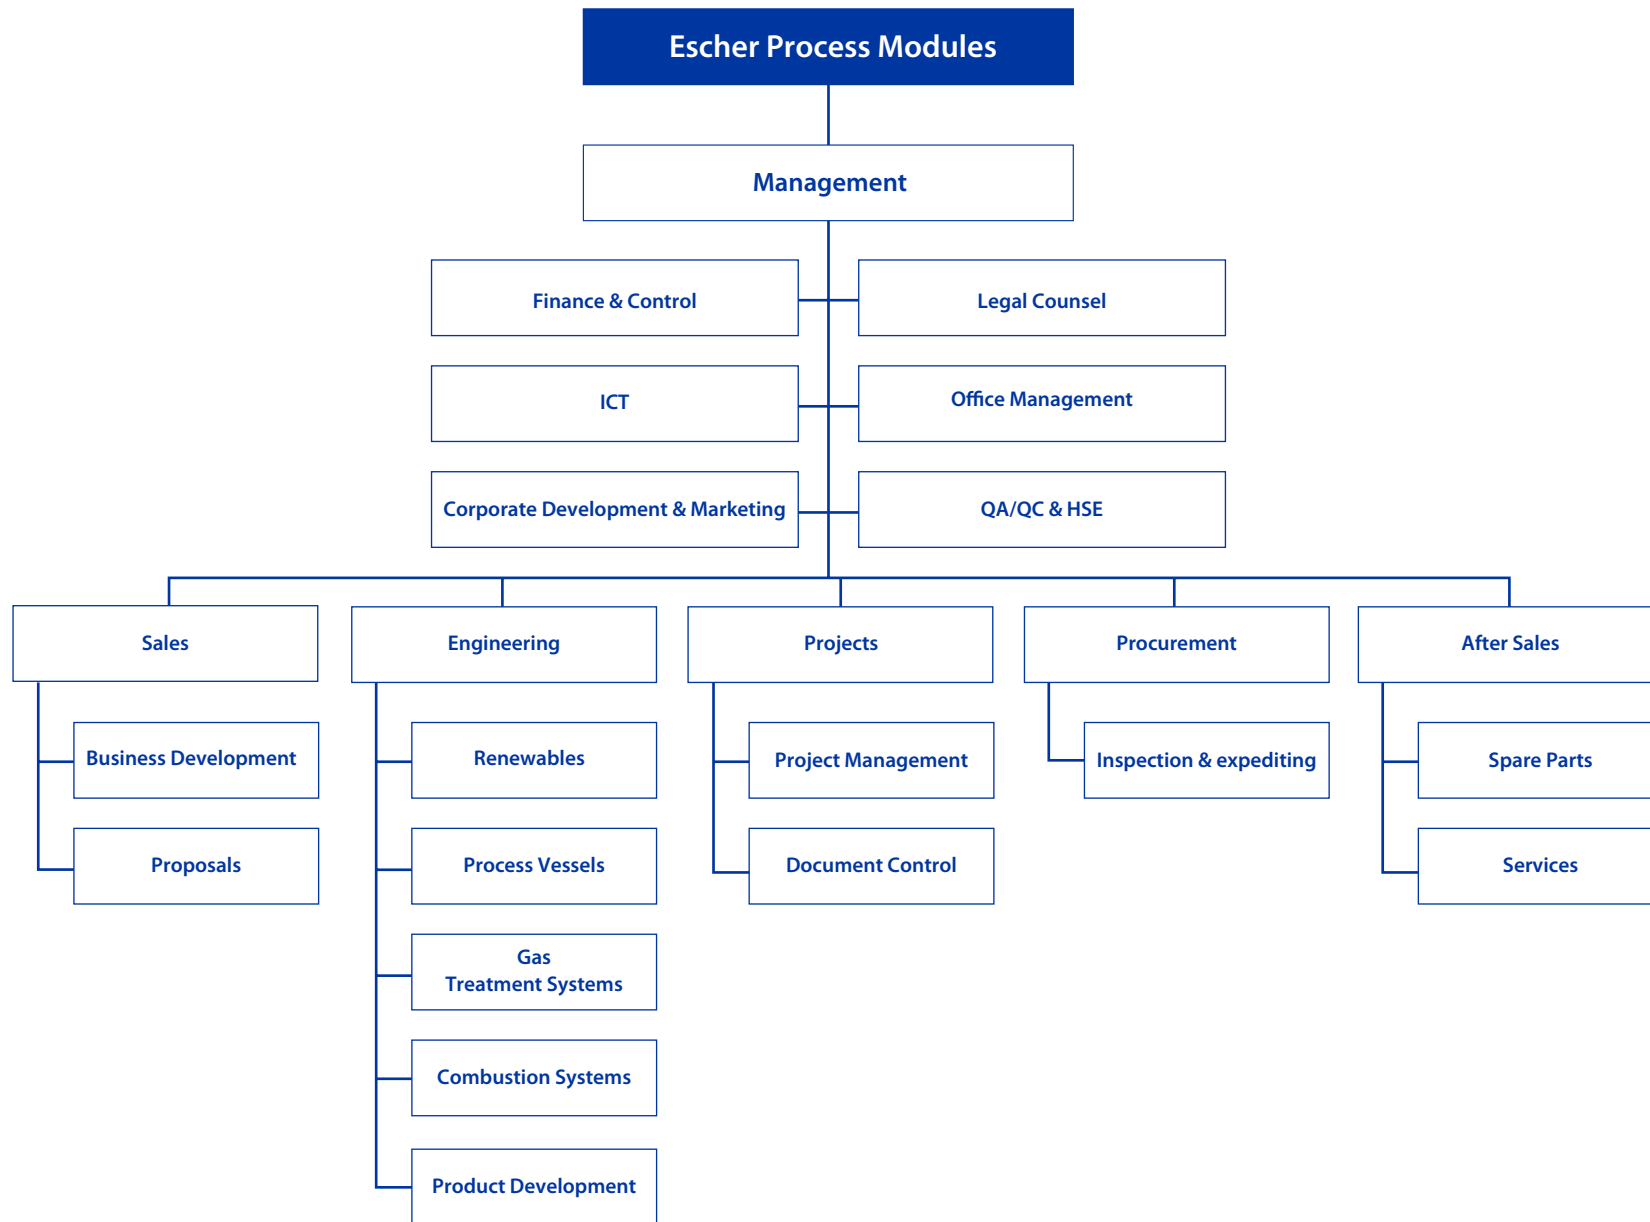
Escher Process Modules

Management

Finance & Control

Legal Counsel

ICT

Office Management

Corporate Development & Marketing

QA/QC & HSE

Sales

Business Development

Proposals

Engineering

Renewables

Process Vessels

Gas Treatment Systems

Combustion Systems

Product Development

Projects

Project Management

Document Control

Procurement

Inspection & expediting

After Sales

Spare Parts

Services